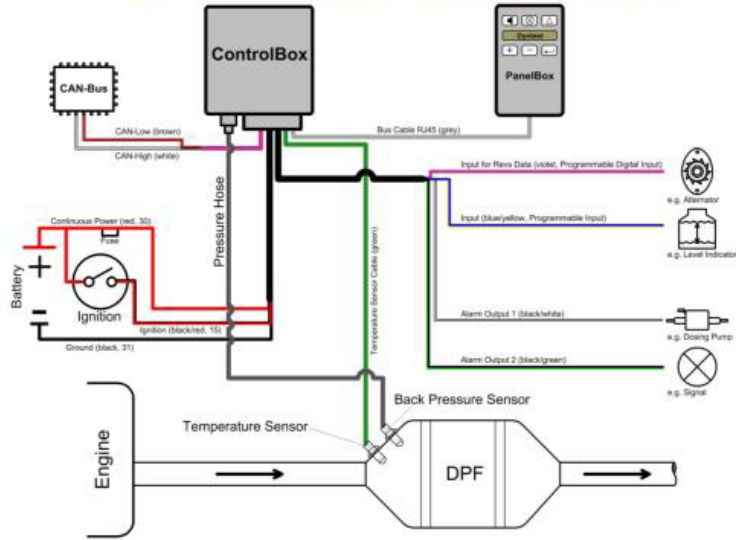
ControlBox

PanelBox

Dynbest

CAN-Bus

CAN-Low (brown)

CAN-High (white)

Bus Cable RJ45 (grey)

Input for Revs Data (violet, Programmable Digital Input)

e.g. Alternator

Input (blue/yellow, Programmable Input)

e.g. Level Indicator

Continuous Power (red, 30)

Fuse

Battery

Ignition

Pressure Hose

Temperature Sensor Cable (green)

Ignition (black/red, 15)

Ground (black, 31)

Alarm Output 1 (black/white)

e.g. Dosing Pump

Alarm Output 2 (black/green)

e.g. Signal

Back Pressure Sensor

Temperature Sensor

Engine

DPF